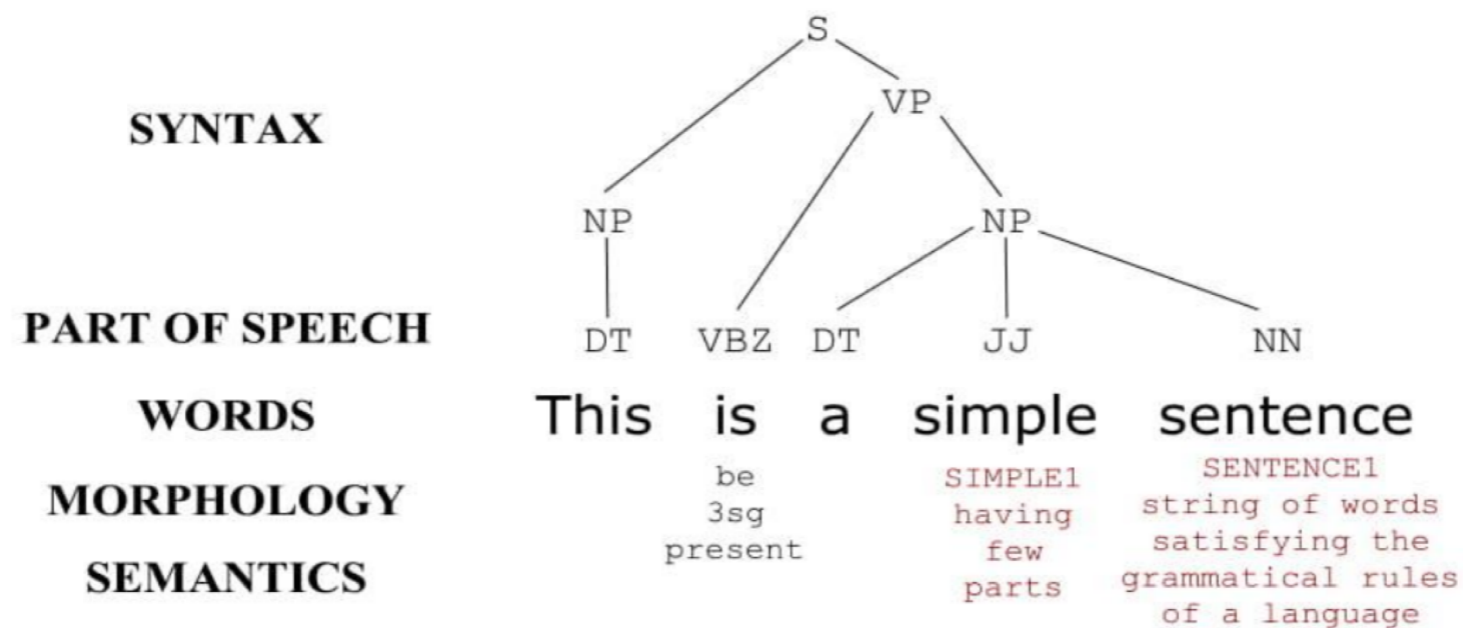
S

VP

SYNTAX

NP

NP

PART OF SPEECH

DT VBZ DT JJ NN

WORDS

This is a simple sentence

MORPHOLOGY

be
3sg
present

SEMANTICS

SIMPLE1
having
few
parts

SENTENCE1
string of words
satisfying the
grammatical rules
of a language